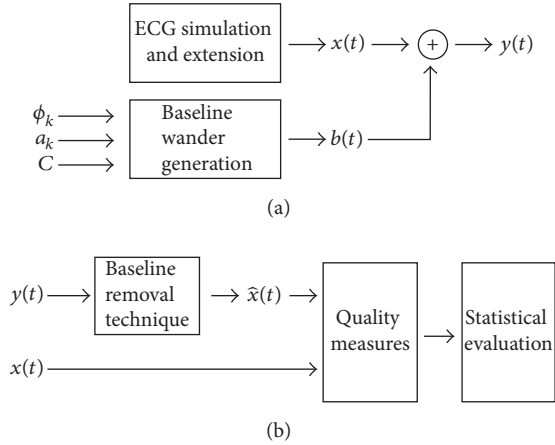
ECG simulation and extension

$x(t)$

$+$

$y(t)$

$\phi_k$

$a_k$

$C$

Baseline wander generation

$b(t)$

(a)

$y(t)$

Baseline removal technique

$\widehat{x}(t)$

$x(t)$

Quality measures

Statistical evaluation

(b)